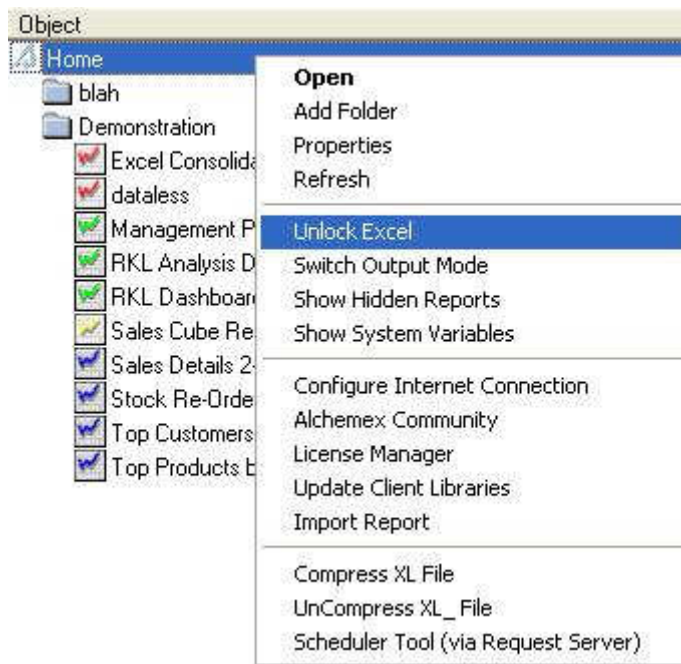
Object
Home
blah
Demonstration
Excel Consolida
dataless
Management P
RKL Analysis D
RKL Dashboar
Sales Cube Re
Sales Details 2
Stock Re-Orde
Top Customers
Top Products b

Open
Add Folder
Properties
Refresh
Unlock Excel
Switch Output Mode
Show Hidden Reports
Show System Variables
Configure Internet Connection
Alchemex Community
License Manager
Update Client Libraries
Import Report
Compress XL File
UnCompress XL_ File
Scheduler Tool (via Request Server)